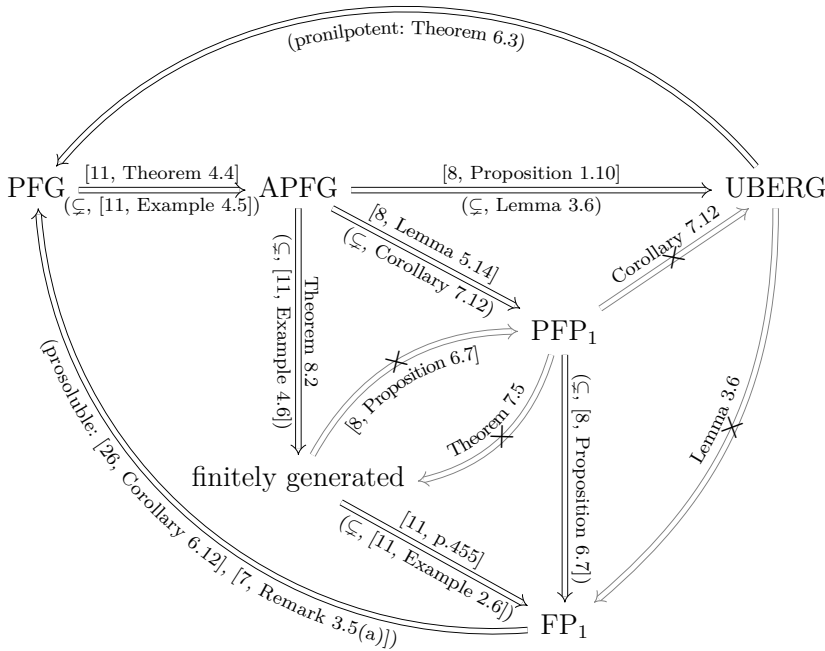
(pronilpotent: Theorem 6.3)

PFG

[11, Theorem 4.4]

($\subsetneq$, [11, Example 4.5])

APFG

[8, Proposition 1.10]

($\subsetneq$, Lemma 3.6)

UBERG

[8, Lemma 5.14]

($\subsetneq$, Corollary 7.12)

Corollary 7.12

($\subsetneq$, [11, Example 4.6])

Theorem 8.2

PFP$_1$

[8, Proposition 6.7]

Theorem 7.5

($\subsetneq$, [8, Proposition 6.7])

Lemma 3.6

(prosoluble: [26, Corollary 6.12], [7, Remark 3.5(a)])

finitely generated

[11, p.455]

($\subsetneq$, [11, Example 2.6])

FP$_1$